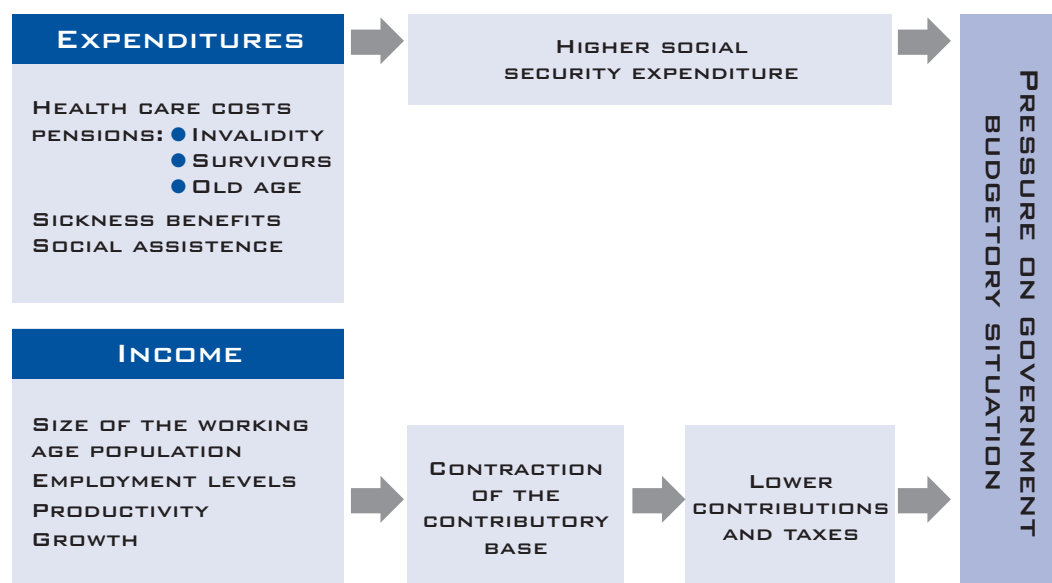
Expenditures

Health care costs
pensions: Invalidity
Survivors
Old age
Sickness benefits
Social assistence

Higher social security expenditure

Income

Size of the working age population
Employment levels
Productivity
Growth

Contraction of the contributory base

Lower contributions and taxes

Pressure on government budgetory situation